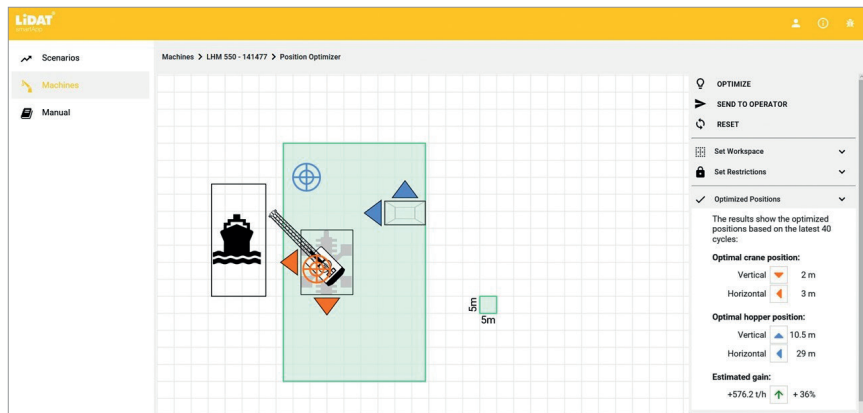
LiDAT smartnet

Scenarios

Machines

Manual

Machines > LHM 550 - 141477 > Position Optimizer

5m

5m

OPTIMIZE

SEND TO OPERATOR

RESET

Set Workspace

Set Restrictions

Optimized Positions

The results show the optimized positions based on the latest 40 cycles:

Optimal crane position:

Vertical 2 m

Horizontal 3 m

Optimal hopper position:

Vertical 10.5 m

Horizontal 29 m

Estimated gain:

+576.2 t/h + 36%